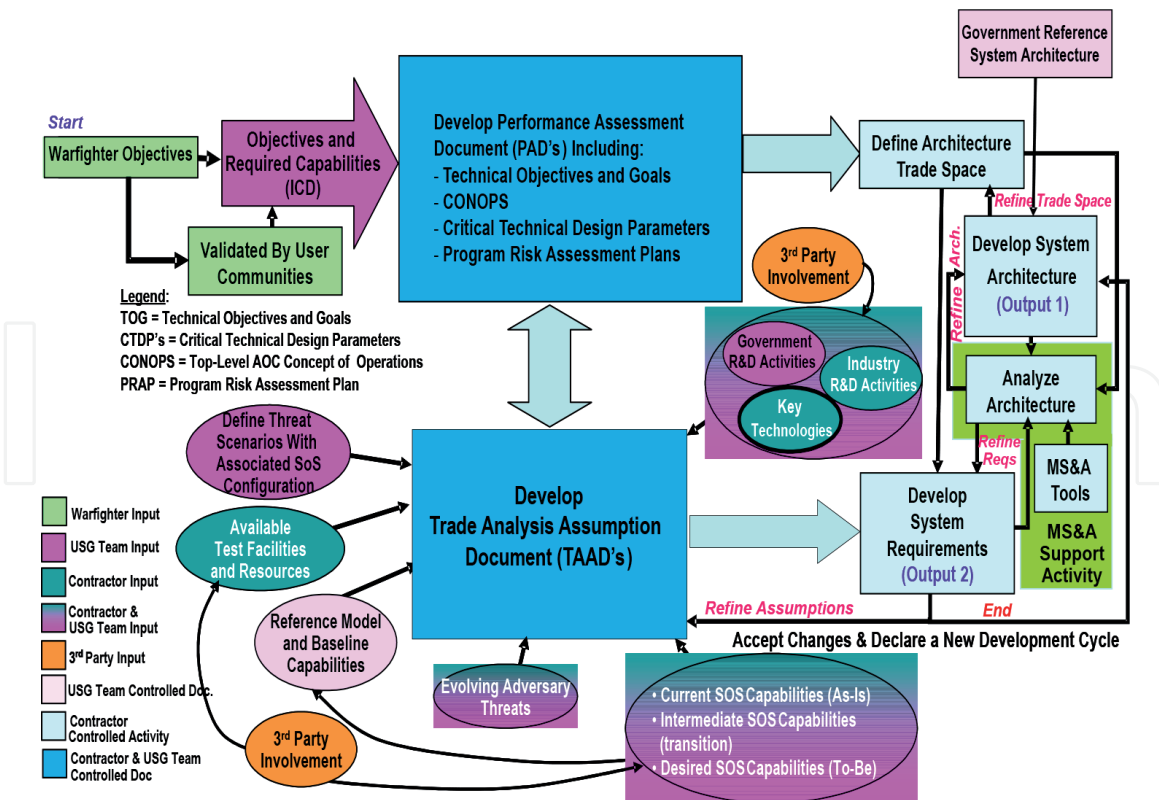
Start

Warfighter Objectives

Objectives and Required Capabilities (ICD)

Validated By User Communities

Develop Performance Assessment Document (PAD's) Including:
- Technical Objectives and Goals
- CONOPS
- Critical Technical Design Parameters
- Program Risk Assessment Plans

Government Reference System Architecture

Define Architecture Trade Space

Refine Trade Space

Develop System Architecture (Output 1)

Refine Arch.

Analyze Architecture

Refine Reqs

MS&A Tools

MS&A Support Activity

3rd Party Involvement

Government R&D Activities

Industry R&D Activities

Key Technologies

Legend:
TOG = Technical Objectives and Goals
CTDP's = Critical Technical Design Parameters
CONOPS = Top-Level AOC Concept of Operations
PRAP = Program Risk Assessment Plan

Define Threat Scenarios With Associated SoS Configuration

Available Test Facilities and Resources

Reference Model and Baseline Capabilities

Develop Trade Analysis Assumption Document (TAAD's)

Develop System Requirements (Output 2)

Refine Assumptions

End

Accept Changes & Declare a New Development Cycle

Evolving Adversary Threats

• Current SOS Capabilities (As-Is)
• Intermediate SOS Capabilities (transition)
• Desired SOS Capabilities (To-Be)

3rd Party Involvement

Warfighter Input
USG Team Input
Contractor Input
Contractor & USG Team Input
3rd Party Input
USG Team Controlled Doc.
Contractor Controlled Activity
Contractor & USG Team Controlled Doc